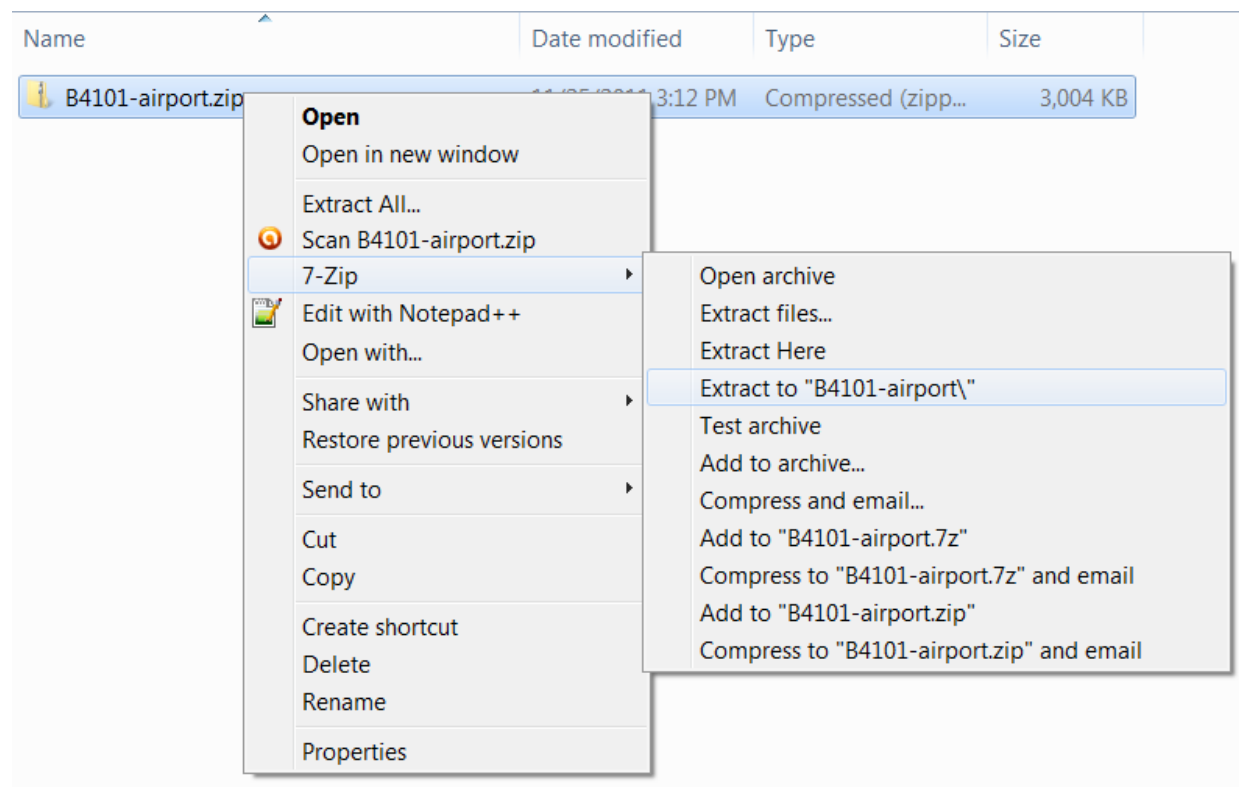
Name | Date modified | Type | Size

B4101-airport.zip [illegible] 3:12 PM Compressed (zipp... 3,004 KB

Open
Open in new window
Extract All...
Scan B4101-airport.zip
7-Zip
Edit with Notepad++
Open with...
Share with
Restore previous versions
Send to
Cut
Copy
Create shortcut
Delete
Rename
Properties

Open archive
Extract files...
Extract Here
Extract to "B4101-airport\"
Test archive
Add to archive...
Compress and email...
Add to "B4101-airport.7z"
Compress to "B4101-airport.7z" and email
Add to "B4101-airport.zip"
Compress to "B4101-airport.zip" and email